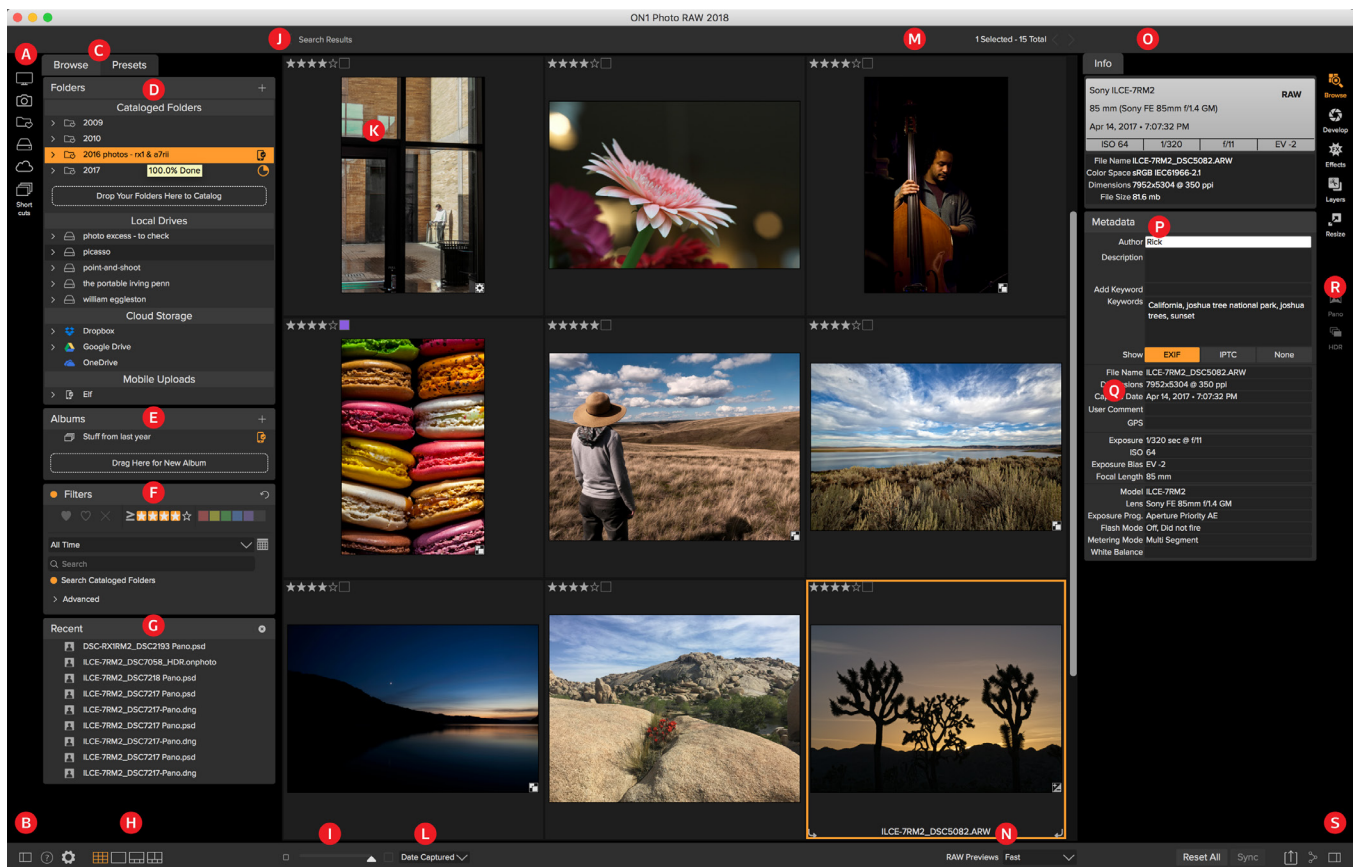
ON1 Photo RAW 2018

A B C D E F G H I J K L M N O P Q R S

Search Results

1 Selected - 15 Total

Browse Presets

Folders +

Cataloged Folders

2009
2010
2016 photos - nx1 & a7rii
2017 100.0% Done

Drop Your Folders Here to Catalog

Local Drives

photo excess - to check
picasso
point-and-shoot
the portable irving penn
william eggleston

Cloud Storage

Dropbox
Google Drive
OneDrive

Mobile Uploads

Elf

Albums +

Stuff from last year

Drag Here for New Album

Filters

All Time

Search

Search Cataloged Folders

Advanced

Recent

DSC-RX1RM2_DSC2193 Pano.psd
ILCE-7RM2_DSC7058_HDR.onphoto
ILCE-7RM2_DSC7218 Pano.psd
ILCE-7RM2_DSC7217 Pano.psd
ILCE-7RM2_DSC7217-Pano.dng
ILCE-7RM2_DSC7217 Pano.psd
ILCE-7RM2_DSC7217-Pano.dng
ILCE-7RM2_DSC7217 Pano.psd
ILCE-7RM2_DSC7217-Pano.dng

Short cuts

ILCE-7RM2_DSC5082.ARW

Date Captured

RAW Previews Fast

Reset All Sync

Info

Sony ILCE-7RM2 RAW
85 mm (Sony FE 85mm f/1.4 GM)
Apr 14, 2017 • 7:07:32 PM

| ISO 64 | 1/320 | f/11 | EV -2 |
|---|---|---|---|

File Name ILCE-7RM2_DSC5082.ARW
Color Space sRGB IEC61966-2.1
Dimensions 7952x5304 @ 350 ppi
File Size 81.6 mb

Metadata

Author Rick
Description
Add Keyword
Keywords California, joshua tree national park, joshua trees, sunset

Show EXIF IPTC None

File Name ILCE-7RM2_DSC5082.ARW
Dimensions 7952x5304 @ 350 ppi
Capture Date Apr 14, 2017 • 7:07:32 PM
User Comment
GPS

Exposure 1/320 sec @ f/11
ISO 64
Exposure Bias EV -2
Focal Length 85 mm

Model ILCE-7RM2
Lens Sony FE 85mm f/1.4 GM
Exposure Prog. Aperture Priority AE
Flash Mode Off, Did not fire
Metering Mode Multi Segment
White Balance

Browse
Develop
Effects
Layers
Resize
Pano
HDR